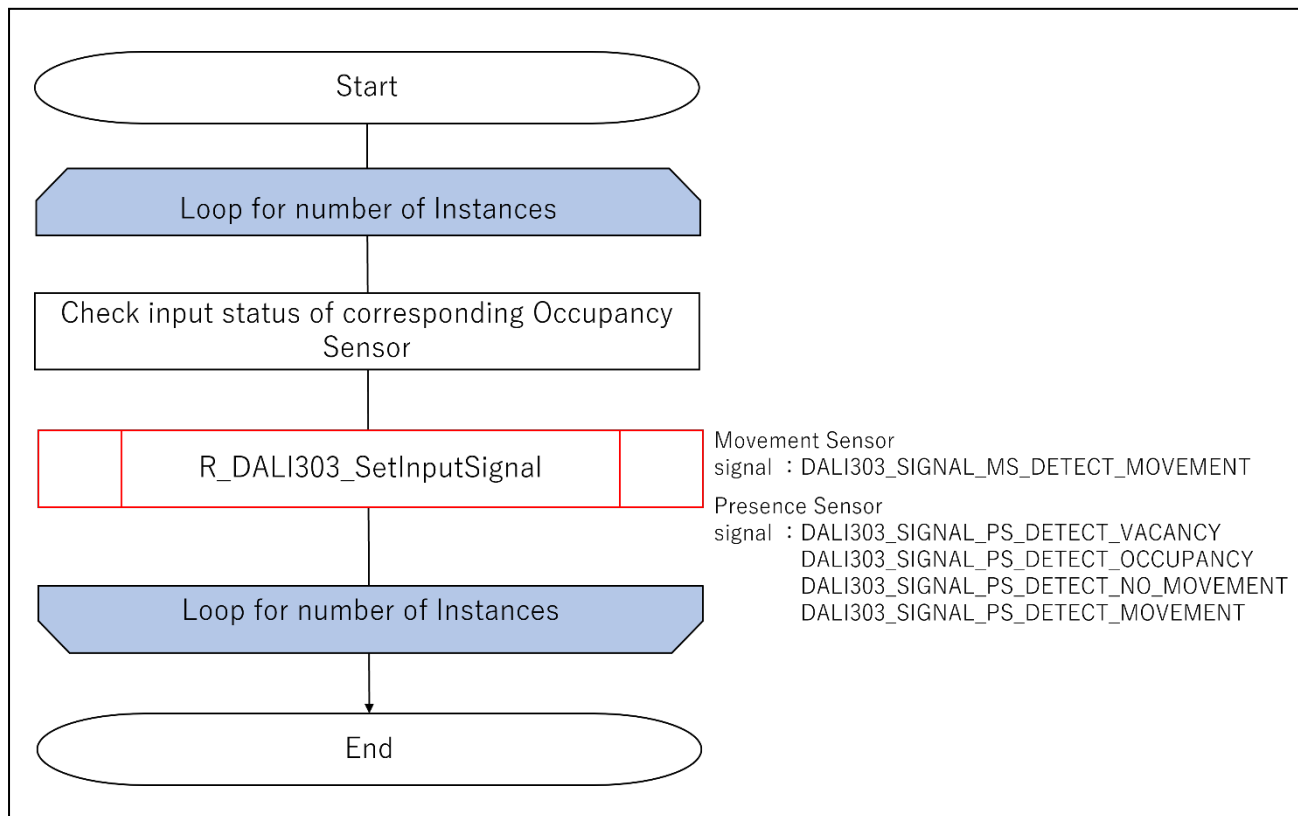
Start

Loop for number of Instances

Check input status of corresponding Occupancy Sensor

R_DALI303_SetInputSignal

Movement Sensor
signal : DALI303_SIGNAL_MS_DETECT_MOVEMENT

Presence Sensor
signal : DALI303_SIGNAL_PS_DETECT_VACANCY
DALI303_SIGNAL_PS_DETECT_OCCUPANCY
DALI303_SIGNAL_PS_DETECT_NO_MOVEMENT
DALI303_SIGNAL_PS_DETECT_MOVEMENT

Loop for number of Instances

End